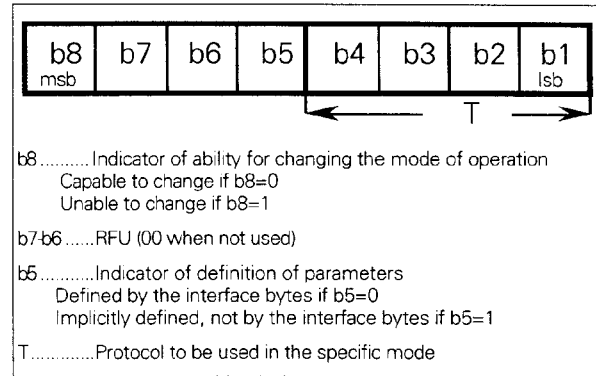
| b8 msb | b7 | b6 | b5 | b4 | b3 | b2 | b1 lsb |
|---|---|---|---|---|---|---|---|

T

b8..........Indicator of ability for changing the mode of operation
Capable to change if b8=0
Unable to change if b8=1

b7-b6......RFU (00 when not used)

b5..........Indicator of definition of parameters
Defined by the interface bytes if b5=0
Implicitly defined, not by the interface bytes if b5=1

T............Protocol to be used in the specific mode